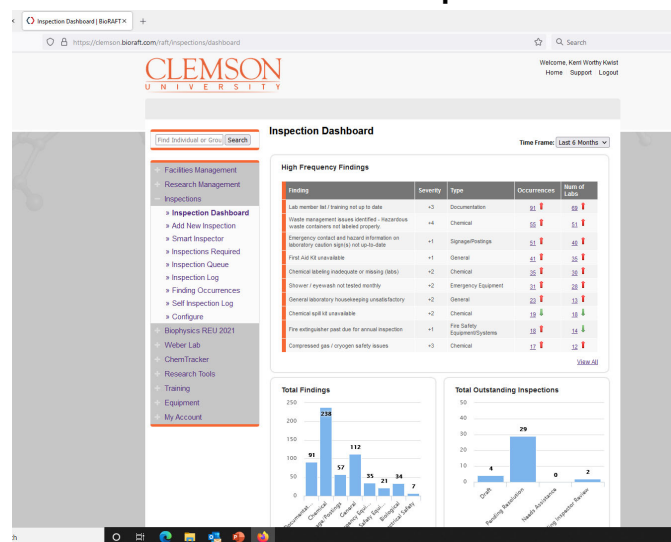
Inspection Dashboard | BioRAFT ×
https://clemson.bioraft.com/raft/inspections/dashboard
Search

CLEMSON
UNIVERSITY

Welcome, Kerri Worthy Kwist
Home Support Logout

Find Individual or Grou Search

Facilities Management
Research Management
Inspections
» Inspection Dashboard
» Add New Inspection
» Smart Inspector
» Inspections Required
» Inspection Queue
» Inspection Log
» Finding Occurrences
» Self Inspection Log
» Configure
Biophysics REU 2021
Weber Lab
ChemTracker
Research Tools
Training
Equipment
My Account

Inspection Dashboard

Time Frame: Last 6 Months

High Frequency Findings

| Finding | Severity | Type | Occurrences | Num of Labs |
|---|---|---|---|---|
| Lab member list / training not up to date | +3 | Documentation | 91 | 69 |
| Waste management issues identified - Hazardous waste containers not labeled properly | +4 | Chemical | 55 | 51 |
| Emergency contact and hazard information on laboratory caution sign(s) not up-to-date | +1 | Signage/Postings | 51 | 48 |
| First Aid Kit unavailable | +1 | General | 41 | 35 |
| Chemical labeling inadequate or missing (labs) | +2 | Chemical | 36 | 36 |
| Shower / eyewash not tested monthly | +2 | Emergency Equipment | 31 | 28 |
| General laboratory housekeeping unsatisfactory | +2 | General | 23 | 13 |
| Chemical spill kit unavailable | +2 | Chemical | 19 | 18 |
| Fire extinguisher past due for annual inspection | +1 | Fire Safety Equipment/Systems | 18 | 14 |
| Compressed gas / cryogen safety issues | +3 | Chemical | 17 | 12 |

View All

Total Findings
250
200
150
100
50
0
91 238 57 112 35 21 34 7
Documentation Chemical Signage/Postings General Emergency Equi... Fire Safety Equ... Biological Electrical Safety

Total Outstanding Inspections
50
40
30
20
10
0
4 29 0 2
Draft Pending Resolution Needs Assistance Pending Inspector Review